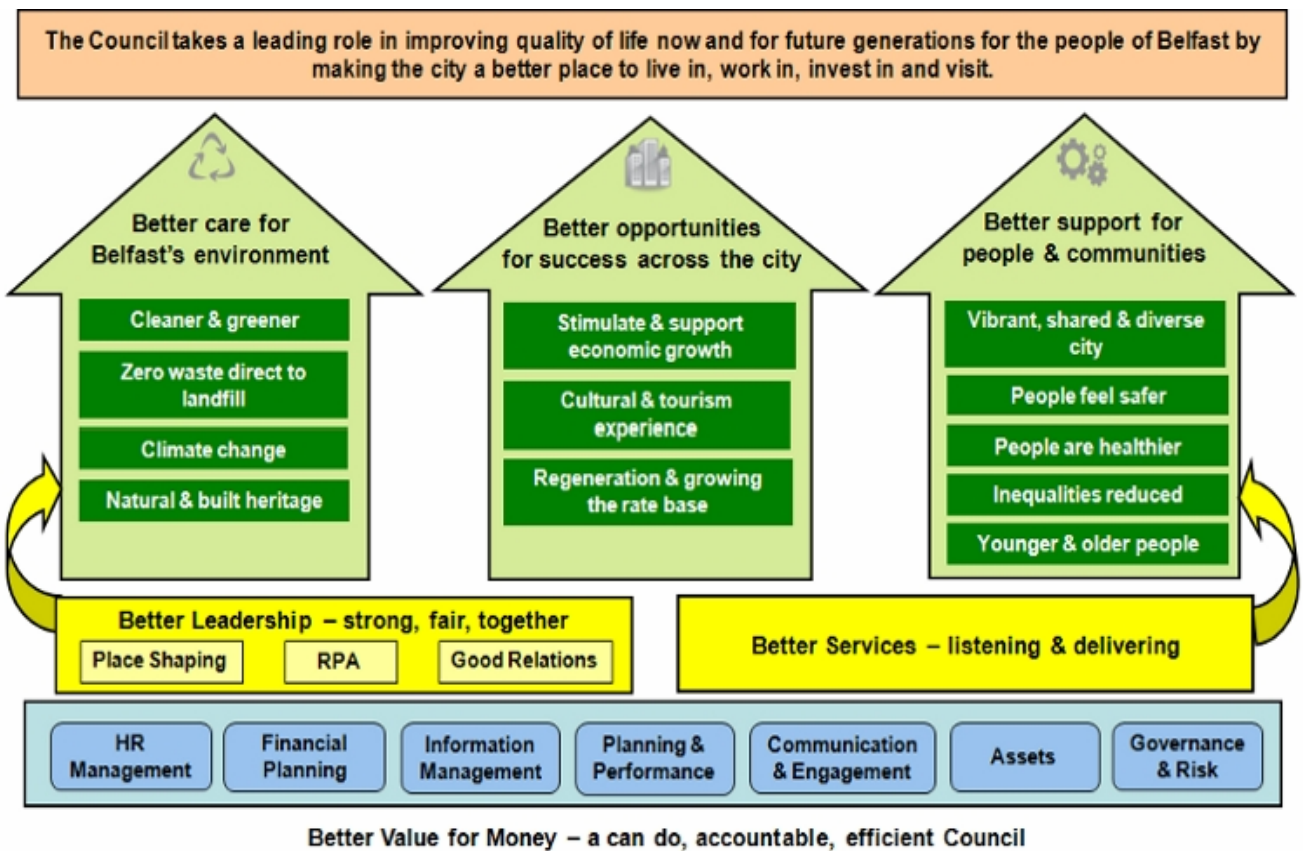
The Council takes a leading role in improving quality of life now and for future generations for the people of Belfast by making the city a better place to live in, work in, invest in and visit.

Better care for Belfast's environment

Cleaner & greener

Zero waste direct to landfill

Climate change

Natural & built heritage

Better opportunities for success across the city

Stimulate & support economic growth

Cultural & tourism experience

Regeneration & growing the rate base

Better support for people & communities

Vibrant, shared & diverse city

People feel safer

People are healthier

Inequalities reduced

Younger & older people

Better Leadership – strong, fair, together

Place Shaping

RPA

Good Relations

Better Services – listening & delivering

HR Management

Financial Planning

Information Management

Planning & Performance

Communication & Engagement

Assets

Governance & Risk

Better Value for Money – a can do, accountable, efficient Council